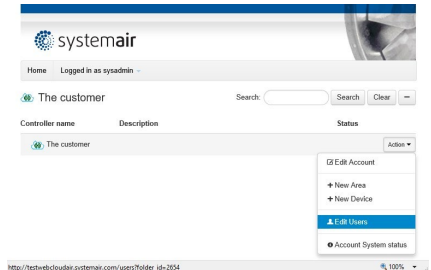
systemair

Home Logged in as sysadmin

The customer

Search: Search Clear −

Controller name Description Status

The customer

Action

Edit Account

+ New Area
+ New Device

Edit Users

Account System status

http://testwebcloudair.systemair.com/users?folder_id=2654

100%